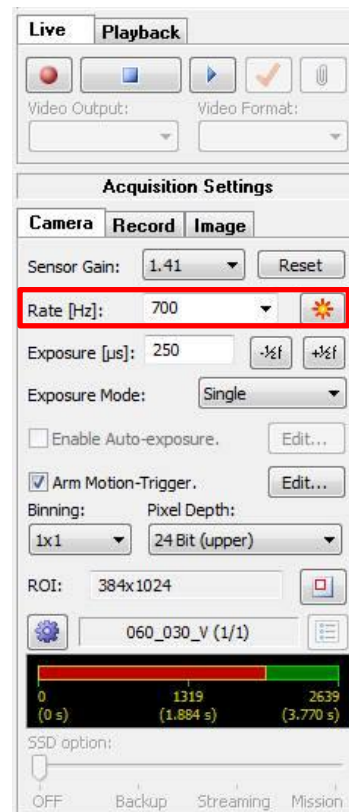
Live
Playback

Video Output:
Video Format:

Acquisition Settings

Camera
Record
Image

Sensor Gain:
1.41
Reset

Rate [Hz]:
700

Exposure [µs]:
250
-½f
+½f

Exposure Mode:
Single

Enable Auto-exposure.
Edit...

Arm Motion-Trigger.
Edit...

Binning:
Pixel Depth:
1x1
24 Bit (upper)

ROI:
384x1024

060_030_V (1/1)

0
(0 s)
1319
(1.884 s)
2639
(3.770 s)

SSD option:

OFF
Backup
Streaming
Mission